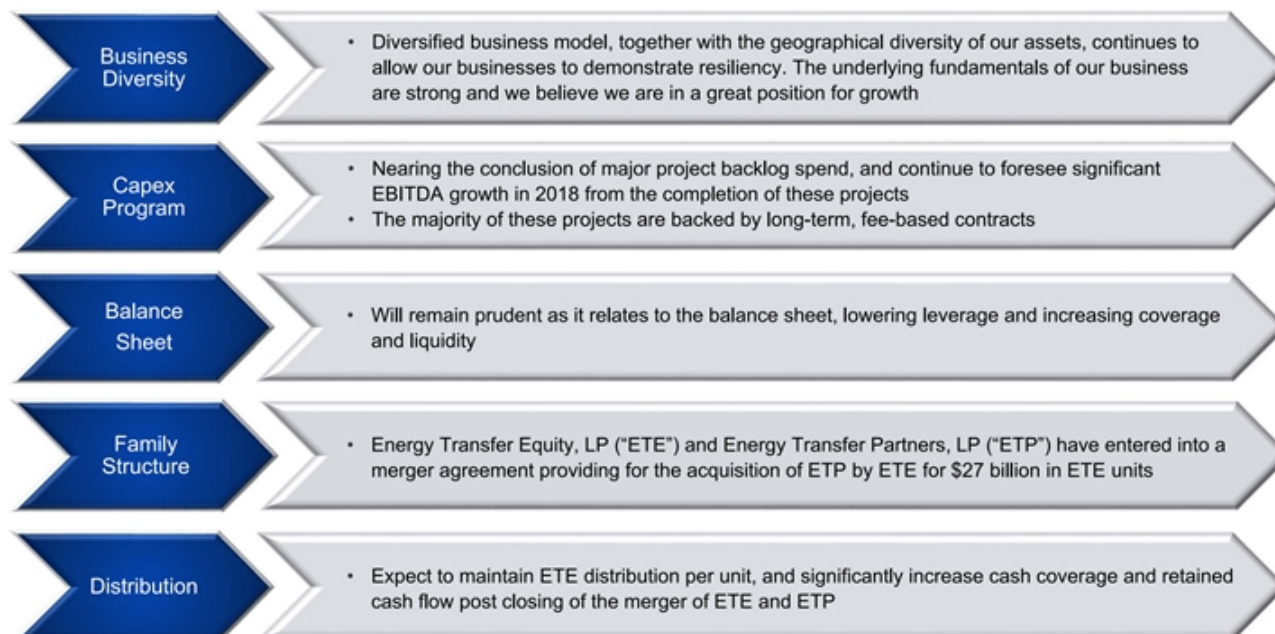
Business Diversity

• Diversified business model, together with the geographical diversity of our assets, continues to allow our businesses to demonstrate resiliency. The underlying fundamentals of our business are strong and we believe we are in a great position for growth

Capex Program

• Nearing the conclusion of major project backlog spend, and continue to foresee significant EBITDA growth in 2018 from the completion of these projects
• The majority of these projects are backed by long-term, fee-based contracts

Balance Sheet

• Will remain prudent as it relates to the balance sheet, lowering leverage and increasing coverage and liquidity

Family Structure

• Energy Transfer Equity, LP ("ETE") and Energy Transfer Partners, LP ("ETP") have entered into a merger agreement providing for the acquisition of ETP by ETE for \$27 billion in ETE units

Distribution

• Expect to maintain ETE distribution per unit, and significantly increase cash coverage and retained cash flow post closing of the merger of ETE and ETP